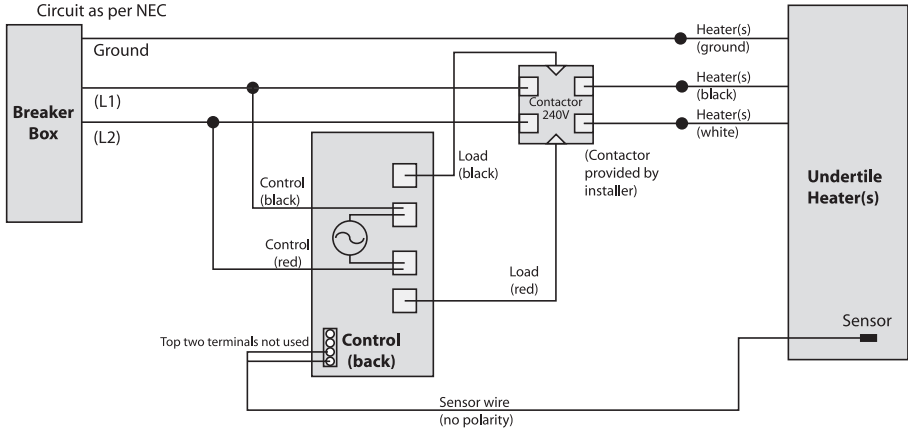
Circuit as per NEC

Ground

Breaker Box

(L1)

(L2)

Heater(s) (ground)

Heater(s) (black)

Heater(s) (white)

Contactor 240V

(Contactor provided by installer)

Undertile Heater(s)

Load (black)

Control (black)

Control (red)

Load (red)

Top two terminals not used

Control (back)

Sensor

Sensor wire (no polarity)